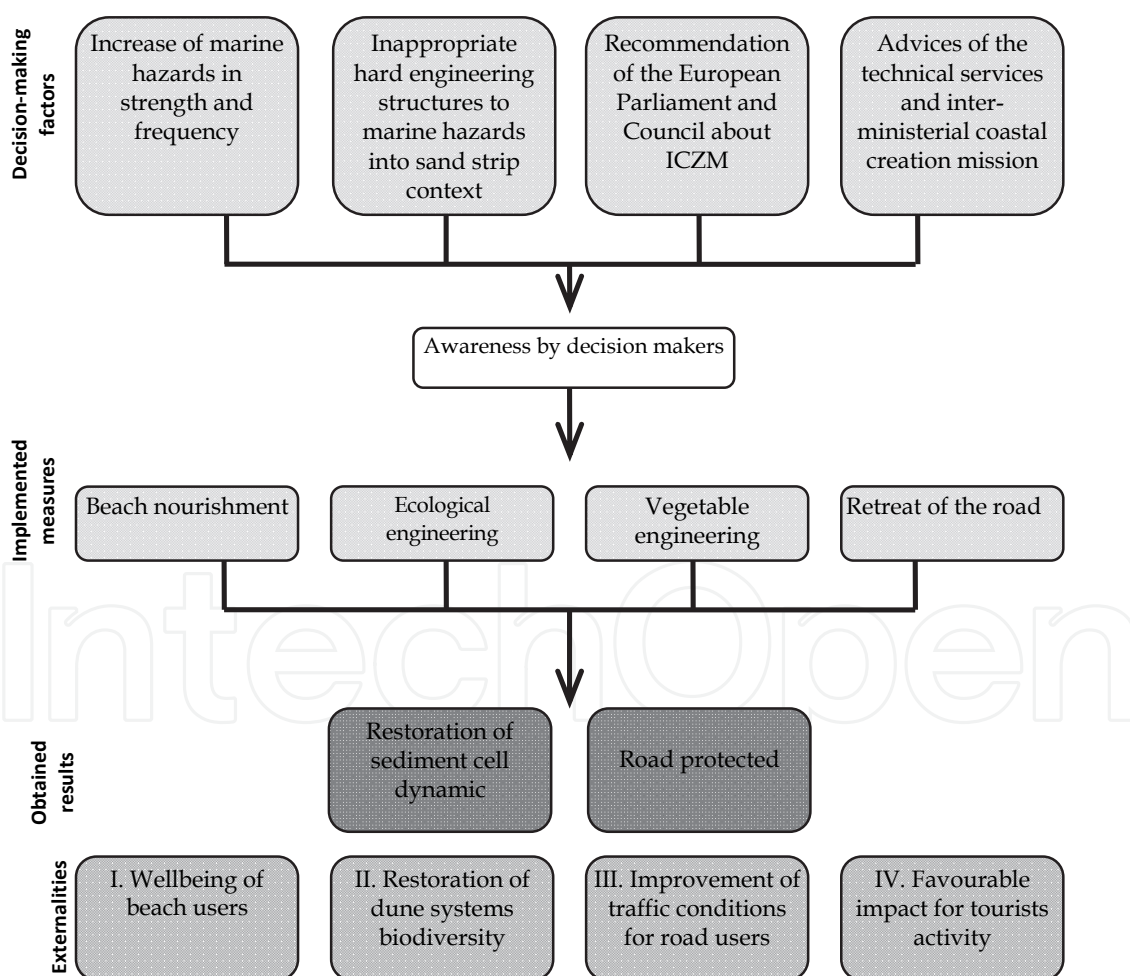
Decision-making factors

Increase of marine hazards in strength and frequency

Inappropriate hard engineering structures to marine hazards into sand strip context

Recommendation of the European Parliament and Council about ICZM

Advices of the technical services and inter-ministerial coastal creation mission

Awareness by decision makers

Implemented measures

Beach nourishment

Ecological engineering

Vegetable engineering

Retreat of the road

IntechOpen

Obtained results

Restoration of sediment cell dynamic

Road protected

Externalities

I. Wellbeing of beach users

II. Restoration of dune systems biodiversity

III. Improvement of traffic conditions for road users

IV. Favourable impact for tourists activity